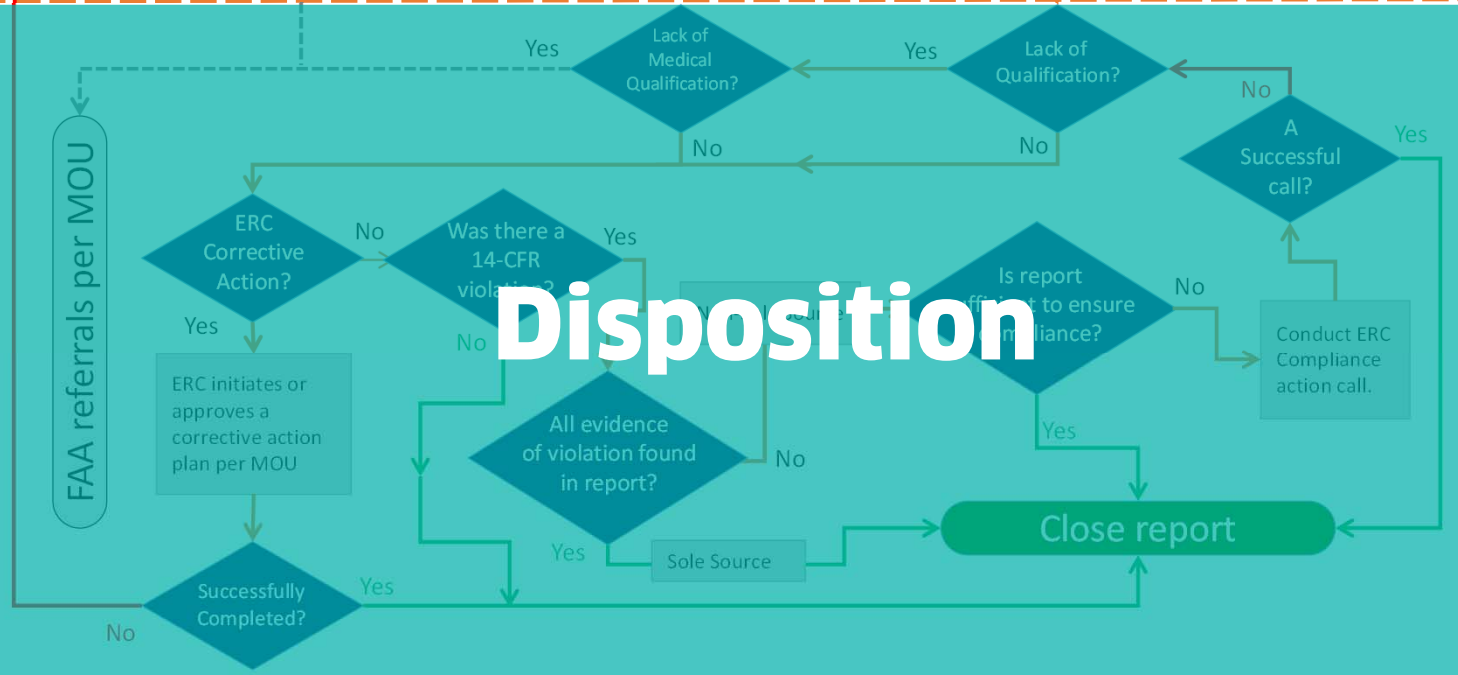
Disposition

Yes
Lack of Medical Qualification?
Yes
Lack of Qualification?
No
No
No
A Successful call?
Yes
FAA referrals per MOU
ERC Corrective Action?
No
Was there a 14-CFR viola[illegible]
Yes
Yes
No
N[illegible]
Is report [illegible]t to ensure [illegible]mpliance?
No
Conduct ERC Compliance action call.
ERC initiates or approves a corrective action plan per MOU
All evidence of violation found in report?
No
Yes
Yes
Sole Source
Close report
Successfully Completed?
Yes
No